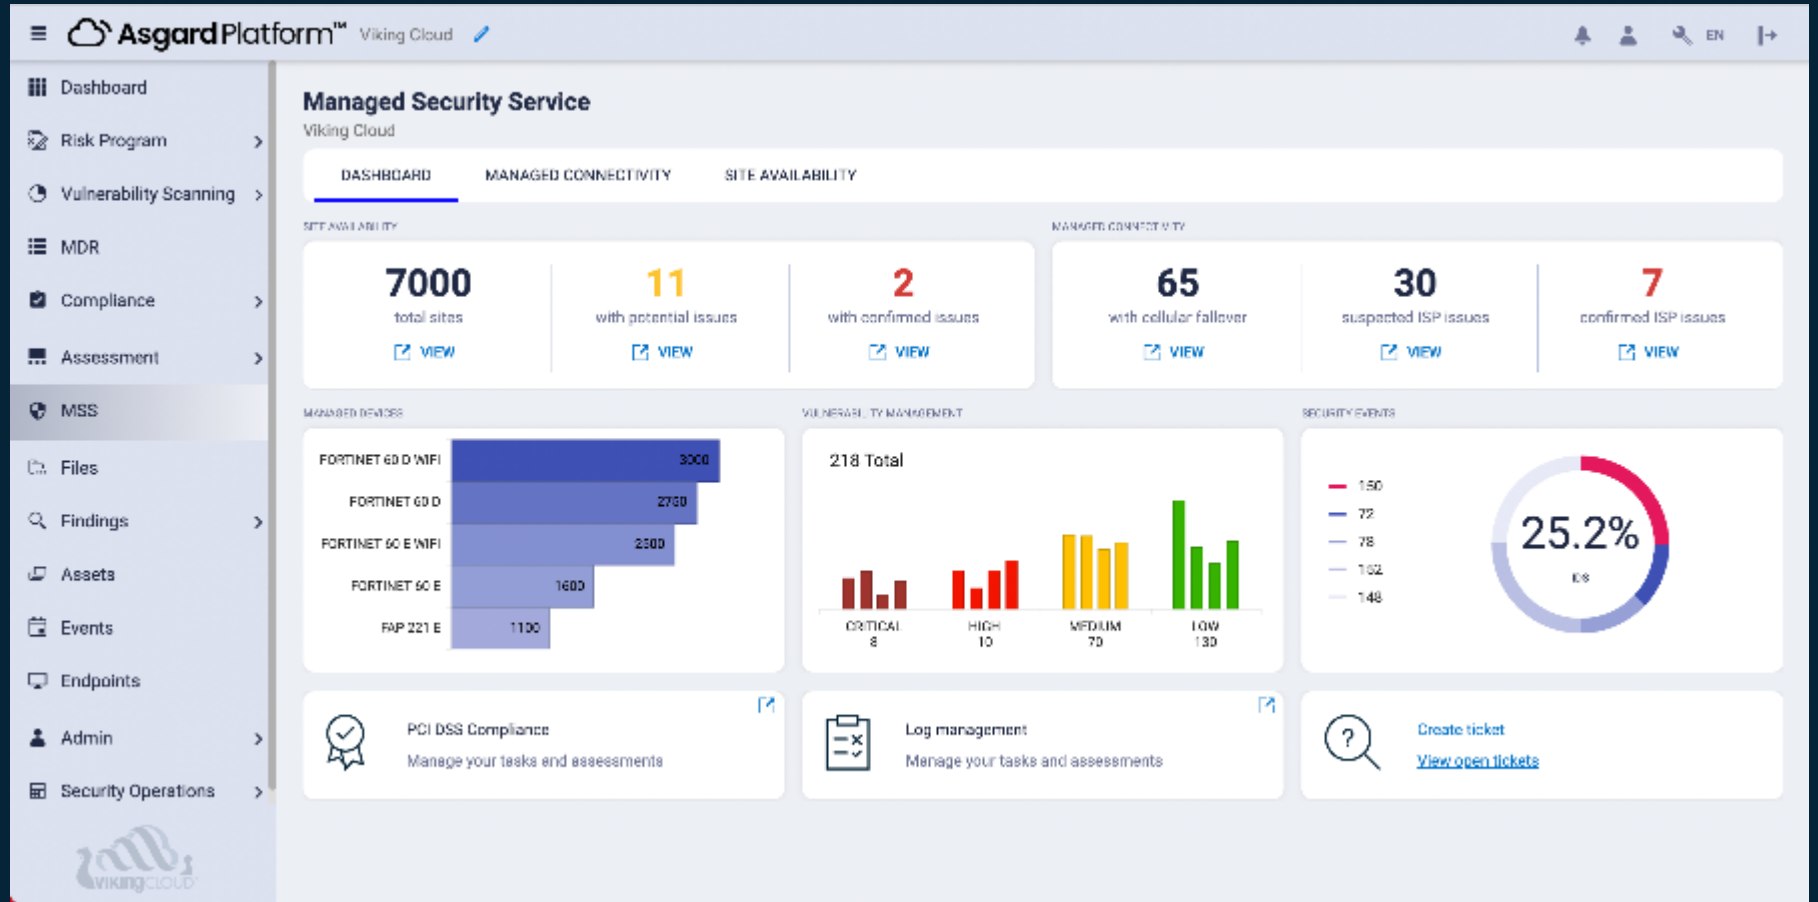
AsgardPlatform™ Viking Cloud

EN

Dashboard
Risk Program
Vulnerability Scanning
MDR
Compliance
Assessment
MSS
Files
Findings
Assets
Events
Endpoints
Admin
Security Operations

VIKINGCLOUD

Managed Security Service
Viking Cloud

DASHBOARD
MANAGED CONNECTIVITY
SITE AVAILABILITY

SITE AVAILABILITY

7000
total sites
VIEW

11
with potential issues
VIEW

2
with confirmed issues
VIEW

MANAGED CONNECTIVITY

65
with cellular failover
VIEW

30
suspected ISP issues
VIEW

7
confirmed ISP issues
VIEW

MANAGED DEVICES

| Device | Count |
|---|---|
| FORTINET 60 D WIFI | 3000 |
| FORTINET 60 D | 2750 |
| FORTINET 60 E WIFI | 2500 |
| FORTINET 60 E | 1600 |
| FAP 221 E | 1100 |

VULNERABILITY MANAGEMENT

218 Total

CRITICAL 8
HIGH 10
MEDIUM 70
LOW 130

SECURITY EVENTS

150
72
78
102
148

25.2%
IDS

PCI DSS Compliance
Manage your tasks and assessments

Log management
Manage your tasks and assessments

Create ticket
View open tickets